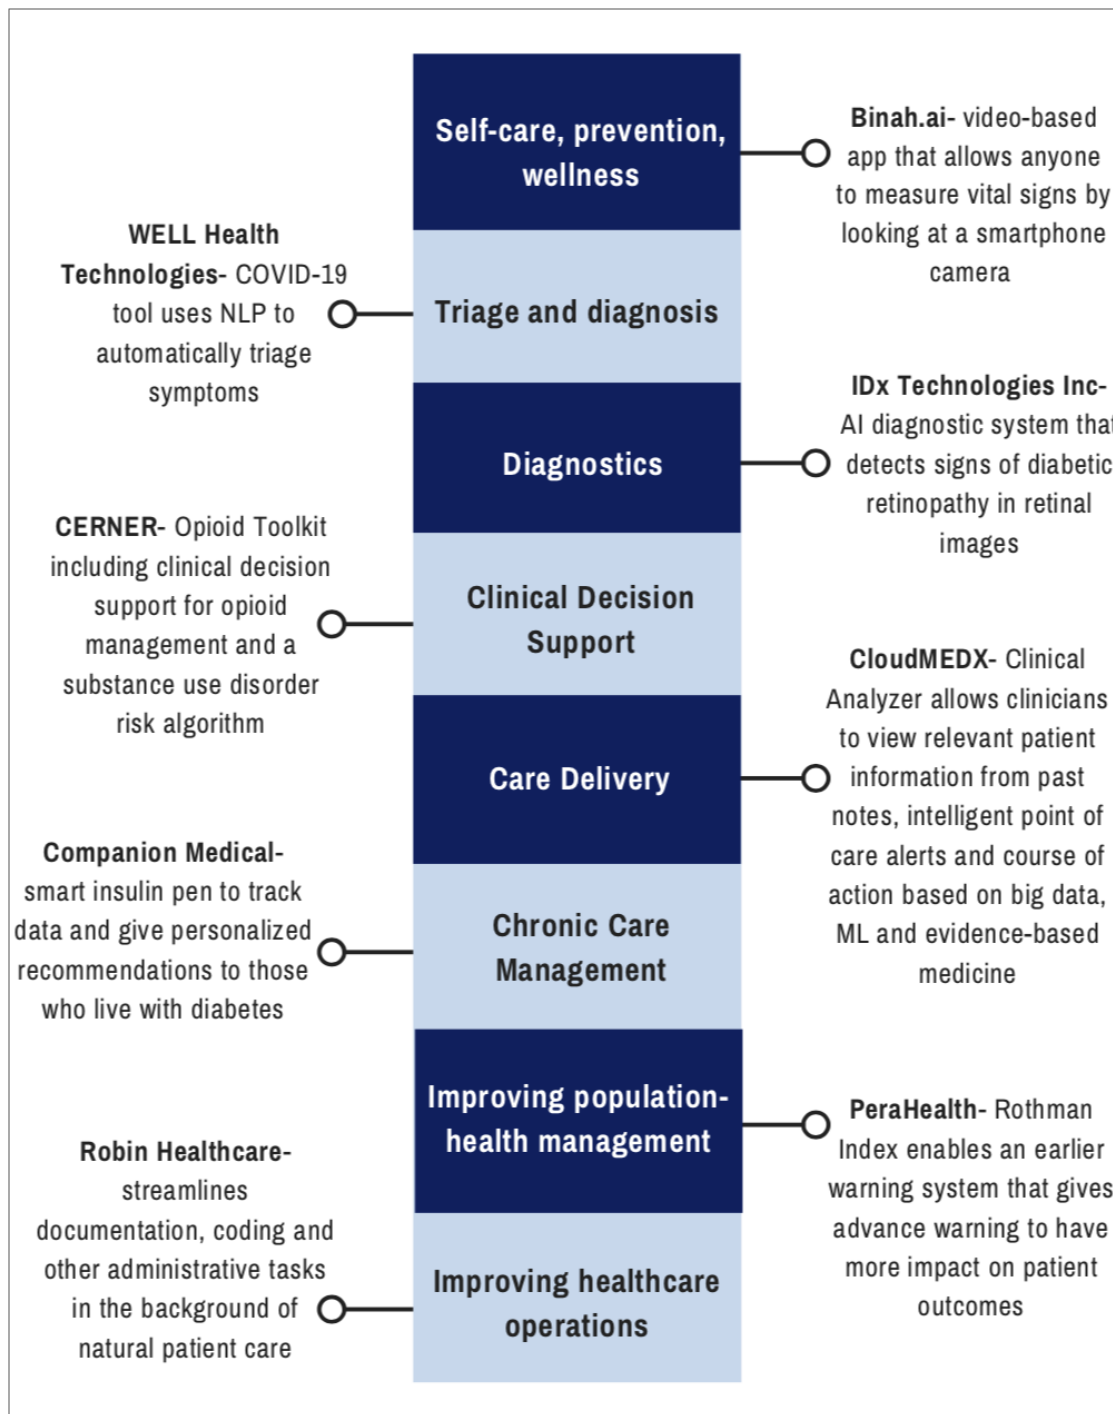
Self-care, prevention, wellness

Binah.ai- video-based app that allows anyone to measure vital signs by looking at a smartphone camera

WELL Health Technologies- COVID-19 tool uses NLP to automatically triage symptoms

Triage and diagnosis

Diagnostics

IDx Technologies Inc- AI diagnostic system that detects signs of diabetic retinopathy in retinal images

CERNER- Opioid Toolkit including clinical decision support for opioid management and a substance use disorder risk algorithm

Clinical Decision Support

Care Delivery

CloudMEDX- Clinical Analyzer allows clinicians to view relevant patient information from past notes, intelligent point of care alerts and course of action based on big data, ML and evidence-based medicine

Companion Medical- smart insulin pen to track data and give personalized recommendations to those who live with diabetes

Chronic Care Management

Improving population-health management

PeraHealth- Rothman Index enables an earlier warning system that gives advance warning to have more impact on patient outcomes

Robin Healthcare- streamlines documentation, coding and other administrative tasks in the background of natural patient care

Improving healthcare operations